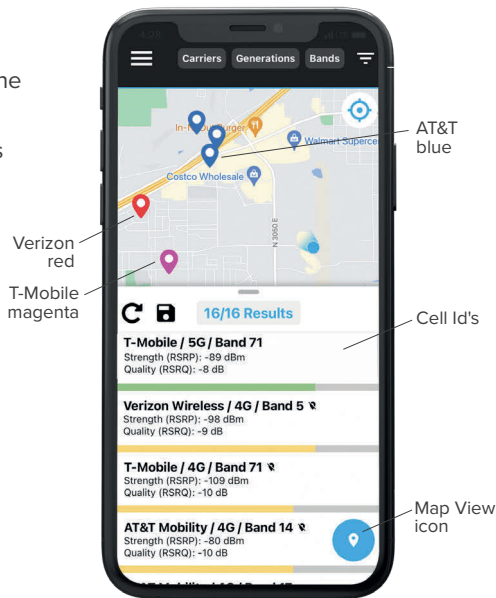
ne

s

Carriers Generations Bands

In-N-Out Burger
Walmart Supercenter
Costco Wholesale
N 3050 E

AT&T blue

Verizon red

T-Mobile magenta

16/16 Results

Cell Id's

T-Mobile / 5G / Band 71
Strength (RSRP): -89 dBm
Quality (RSRQ): -8 dB

Verizon Wireless / 4G / Band 5
Strength (RSRP): -98 dBm
Quality (RSRQ): -9 dB

T-Mobile / 4G / Band 71
Strength (RSRP): -109 dBm
Quality (RSRQ): -10 dB

AT&T Mobility / 4G / Band 14
Strength (RSRP): -80 dBm
Quality (RSRQ): -10 dB

Map View icon

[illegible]